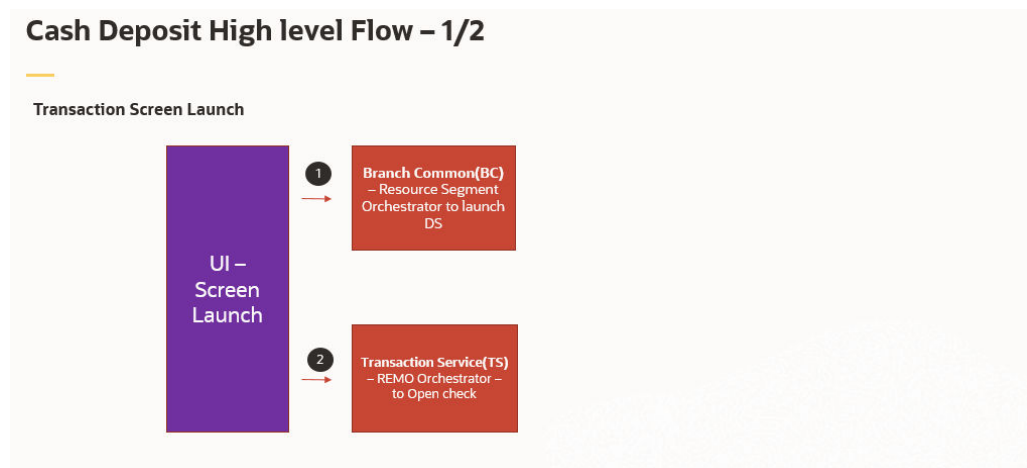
Cash Deposit High level Flow – 1/2

Transaction Screen Launch

UI – Screen Launch

1

Branch Common(BC) – Resource Segment Orchestrator to launch DS

2

Transaction Service(TS) – REMO Orchestrator – to Open check